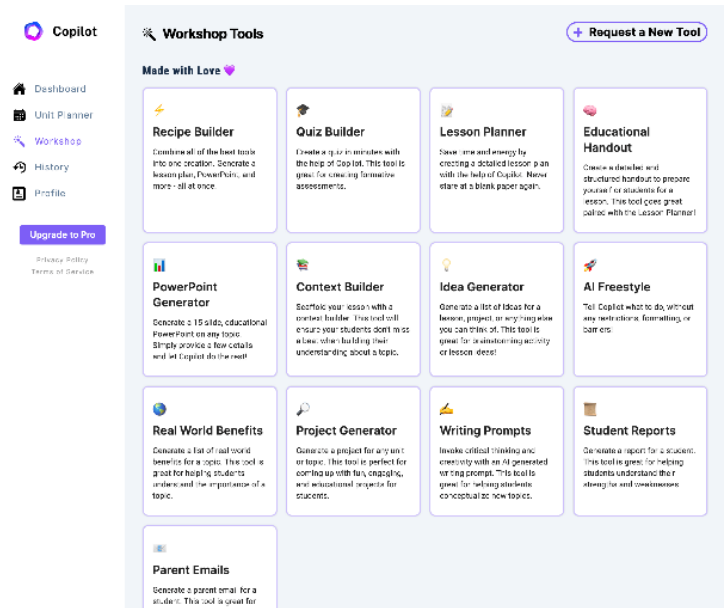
Copilot

Dashboard
Unit Planner
Workshop
History
Profile

Upgrade to Pro

Privacy Policy
Terms of Service

Workshop Tools

+ Request a New Tool

Made with Love 💜

Recipe Builder
Combine all of the best tools into one creation. Generate a lesson plan, PowerPoint, and more - all at once.

Quiz Builder
Create a quiz in minutes with the help of Copilot. This tool is great for creating formative assessments.

Lesson Planner
Save time and energy by creating a detailed lesson plan with the help of Copilot. Never stare at a blank paper again.

Educational Handout
Create a detailed and structured handout to prepare yourself or students for a lesson. This tool goes great paired with the Lesson Planner!

PowerPoint Generator
Generate a 15 slide, educational PowerPoint on any topic. Simply provide a few details and let Copilot do the rest!

Context Builder
Scaffold your lesson with a context builder. This tool will ensure your students don't miss a beat when building their understanding about a topic.

Idea Generator
Generate a list of ideas for a lesson, project, or anything else you can think of. This tool is great for brainstorming activity or lesson ideas!

AI Freestyle
Tell Copilot what to do, without any instructions, formatting, or barriers.

Real World Benefits
Generate a list of real world benefits for a topic. This tool is great for helping students understand the importance of a topic.

Project Generator
Generate a project for any unit or topic. This tool is perfect for coming up with fun, engaging, and educational projects for students.

Writing Prompts
Invoke critical thinking and creativity with an AI generated writing prompt. This tool is great for helping students conceptualize new topics.

Student Reports
Generate a report for a student. This tool is great for helping students understand their strengths and weaknesses.

Parent Emails
Generate a parent email for a student. This tool is great for